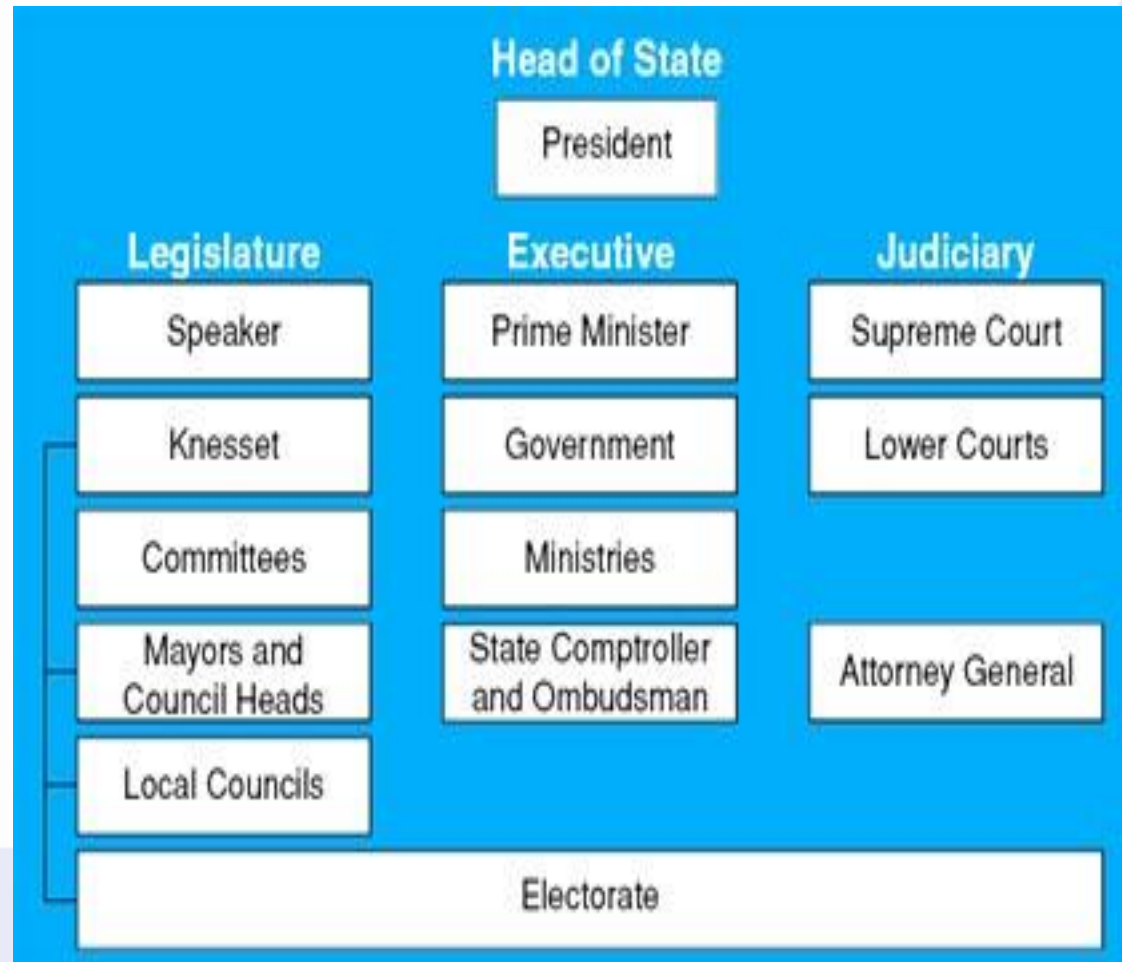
Head of State

President

Legislature

Speaker

Knesset

Committees

Mayors and Council Heads

Local Councils

Executive

Prime Minister

Government

Ministries

State Comptroller and Ombudsman

Judiciary

Supreme Court

Lower Courts

Attorney General

Electorate